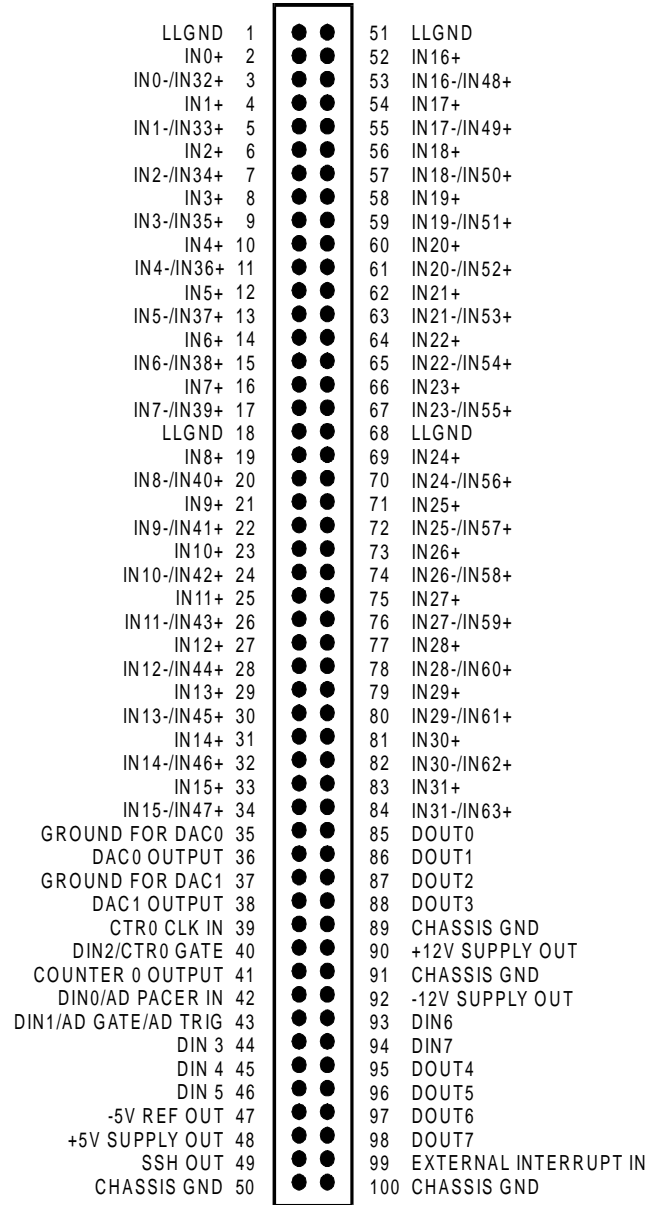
LLGND 1
IN0+ 2
IN0-/IN32+ 3
IN1+ 4
IN1-/IN33+ 5
IN2+ 6
IN2-/IN34+ 7
IN3+ 8
IN3-/IN35+ 9
IN4+ 10
IN4-/IN36+ 11
IN5+ 12
IN5-/IN37+ 13
IN6+ 14
IN6-/IN38+ 15
IN7+ 16
IN7-/IN39+ 17
LLGND 18
IN8+ 19
IN8-/IN40+ 20
IN9+ 21
IN9-/IN41+ 22
IN10+ 23
IN10-/IN42+ 24
IN11+ 25
IN11-/IN43+ 26
IN12+ 27
IN12-/IN44+ 28
IN13+ 29
IN13-/IN45+ 30
IN14+ 31
IN14-/IN46+ 32
IN15+ 33
IN15-/IN47+ 34
GROUND FOR DAC0 35
DAC0 OUTPUT 36
GROUND FOR DAC1 37
DAC1 OUTPUT 38
CTR0 CLK IN 39
DIN2/CTR0 GATE 40
COUNTER 0 OUTPUT 41
DIN0/AD PACER IN 42
DIN1/AD GATE/AD TRIG 43
DIN 3 44
DIN 4 45
DIN 5 46
-5V REF OUT 47
+5V SUPPLY OUT 48
SSH OUT 49
CHASSIS GND 50

51 LLGND
52 IN16+
53 IN16-/IN48+
54 IN17+
55 IN17-/IN49+
56 IN18+
57 IN18-/IN50+
58 IN19+
59 IN19-/IN51+
60 IN20+
61 IN20-/IN52+
62 IN21+
63 IN21-/IN53+
64 IN22+
65 IN22-/IN54+
66 IN23+
67 IN23-/IN55+
68 LLGND
69 IN24+
70 IN24-/IN56+
71 IN25+
72 IN25-/IN57+
73 IN26+
74 IN26-/IN58+
75 IN27+
76 IN27-/IN59+
77 IN28+
78 IN28-/IN60+
79 IN29+
80 IN29-/IN61+
81 IN30+
82 IN30-/IN62+
83 IN31+
84 IN31-/IN63+
85 DOUT0
86 DOUT1
87 DOUT2
88 DOUT3
89 CHASSIS GND
90 +12V SUPPLY OUT
91 CHASSIS GND
92 -12V SUPPLY OUT
93 DIN6
94 DIN7
95 DOUT4
96 DOUT5
97 DOUT6
98 DOUT7
99 EXTERNAL INTERRUPT IN
100 CHASSIS GND